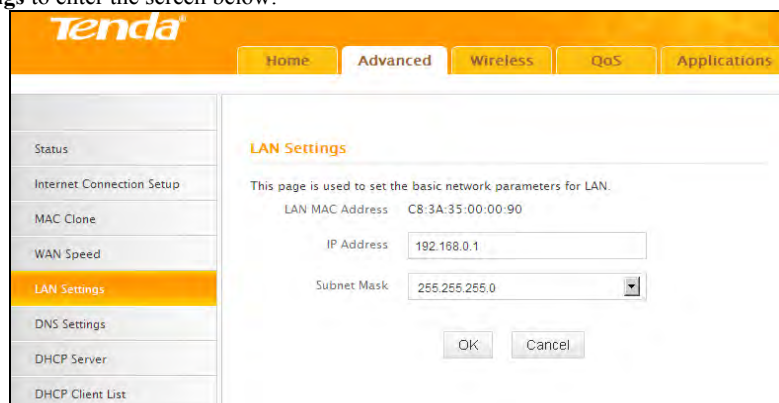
gs to enter the screen below:

Tenda

Home
Advanced
Wireless
QoS
Applications

Status
Internet Connection Setup
MAC Clone
WAN Speed
LAN Settings
DNS Settings
DHCP Server
DHCP Client List

LAN Settings

This page is used to set the basic network parameters for LAN.

LAN MAC Address C8:3A:35:00:00:90

IP Address 192.168.0.1

Subnet Mask 255.255.255.0

OK Cancel